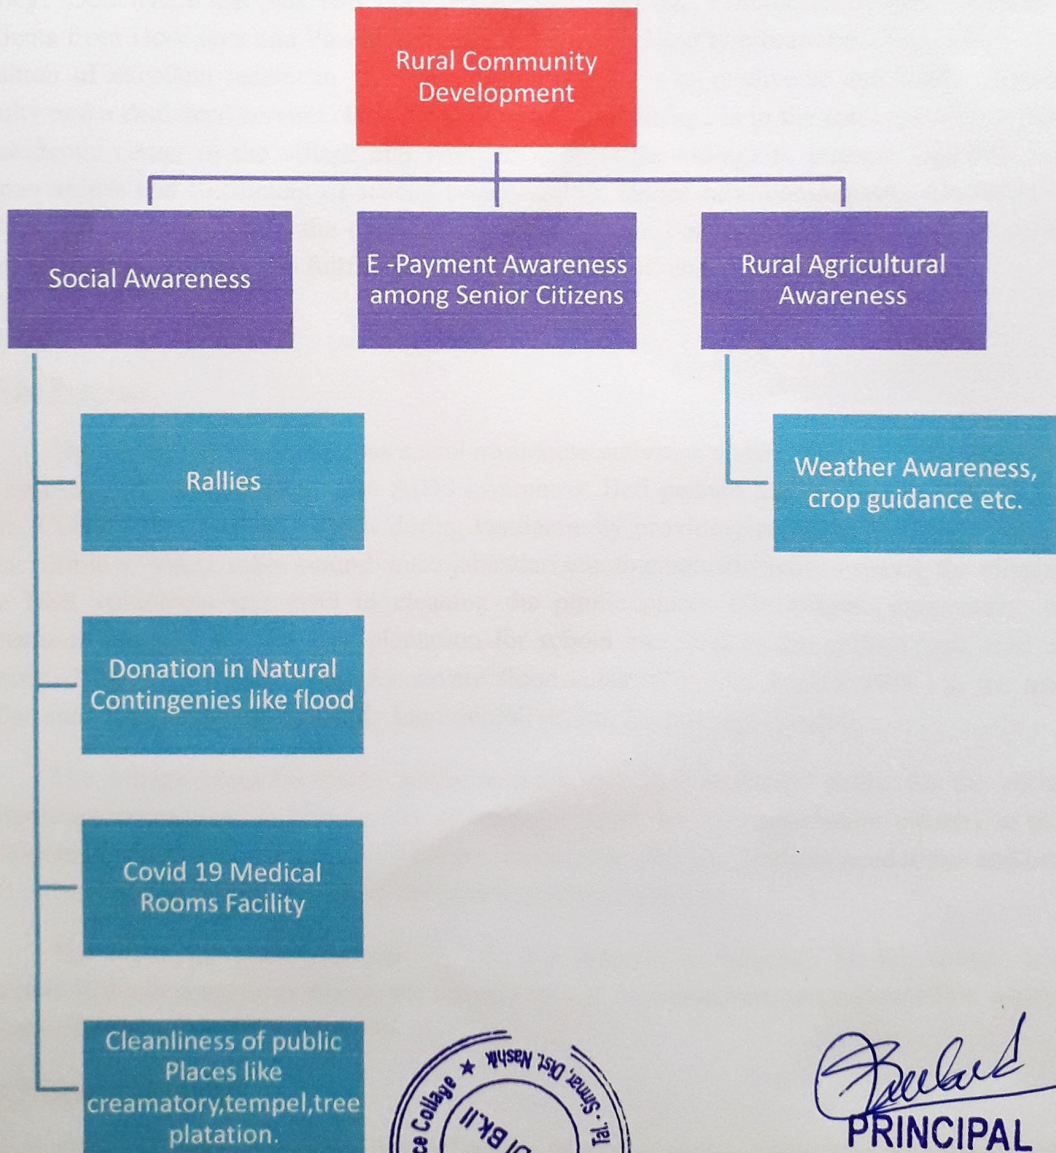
Rural Community Development

Social Awareness

E -Payment Awareness among Senior Citizens

Rural Agricultural Awareness

Rallies

Donation in Natural Contingenies like flood

Covid 19 Medical Rooms Facility

Cleanliness of public Places like creamatory,tempel,tree platation.

Weather Awareness, crop guidance etc.

ce Collage ★ Tal. - Sinnar, Dist. Nashik
Bk.II

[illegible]
PRINCIPAL